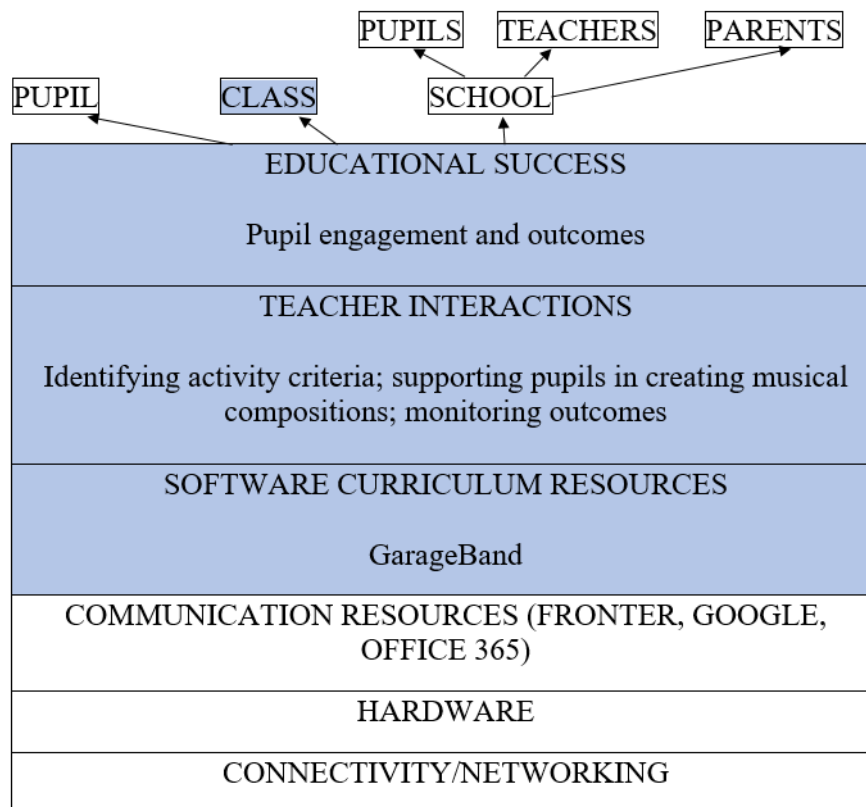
PUPILS TEACHERS PARENTS

PUPIL CLASS SCHOOL

EDUCATIONAL SUCCESS

Pupil engagement and outcomes

TEACHER INTERACTIONS

Identifying activity criteria; supporting pupils in creating musical compositions; monitoring outcomes

SOFTWARE CURRICULUM RESOURCES

GarageBand

COMMUNICATION RESOURCES (FRONTER, GOOGLE, OFFICE 365)

HARDWARE

CONNECTIVITY/NETWORKING